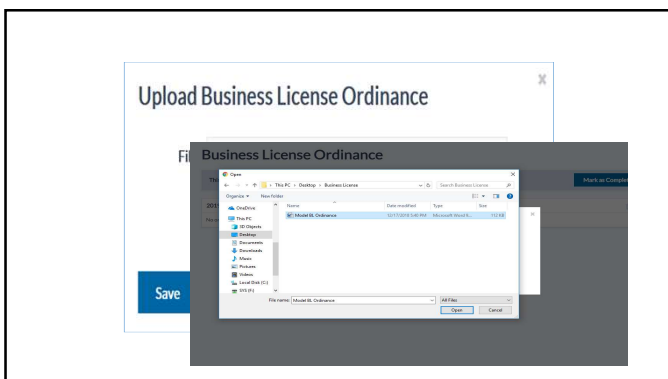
Upload Business License Ordinance

×

Fi

Save

Business License Ordinance

Th

Mark as Comple

201

Pe

Open

This PC > Desktop > Business License

Search Business License

Organize ▾ New folder

OneDrive

This PC

3D Objects

Desktop

Documents

Downloads

Music

Pictures

Videos

Local Disk (C:)

SYS (F:)

Name

Date modified

Type

Size

Model BL Ordinance

12/17/2018 5:40 PM

Microsoft Word D...

112 KB

File name: Model BL Ordinance

All Files

Open

Cancel